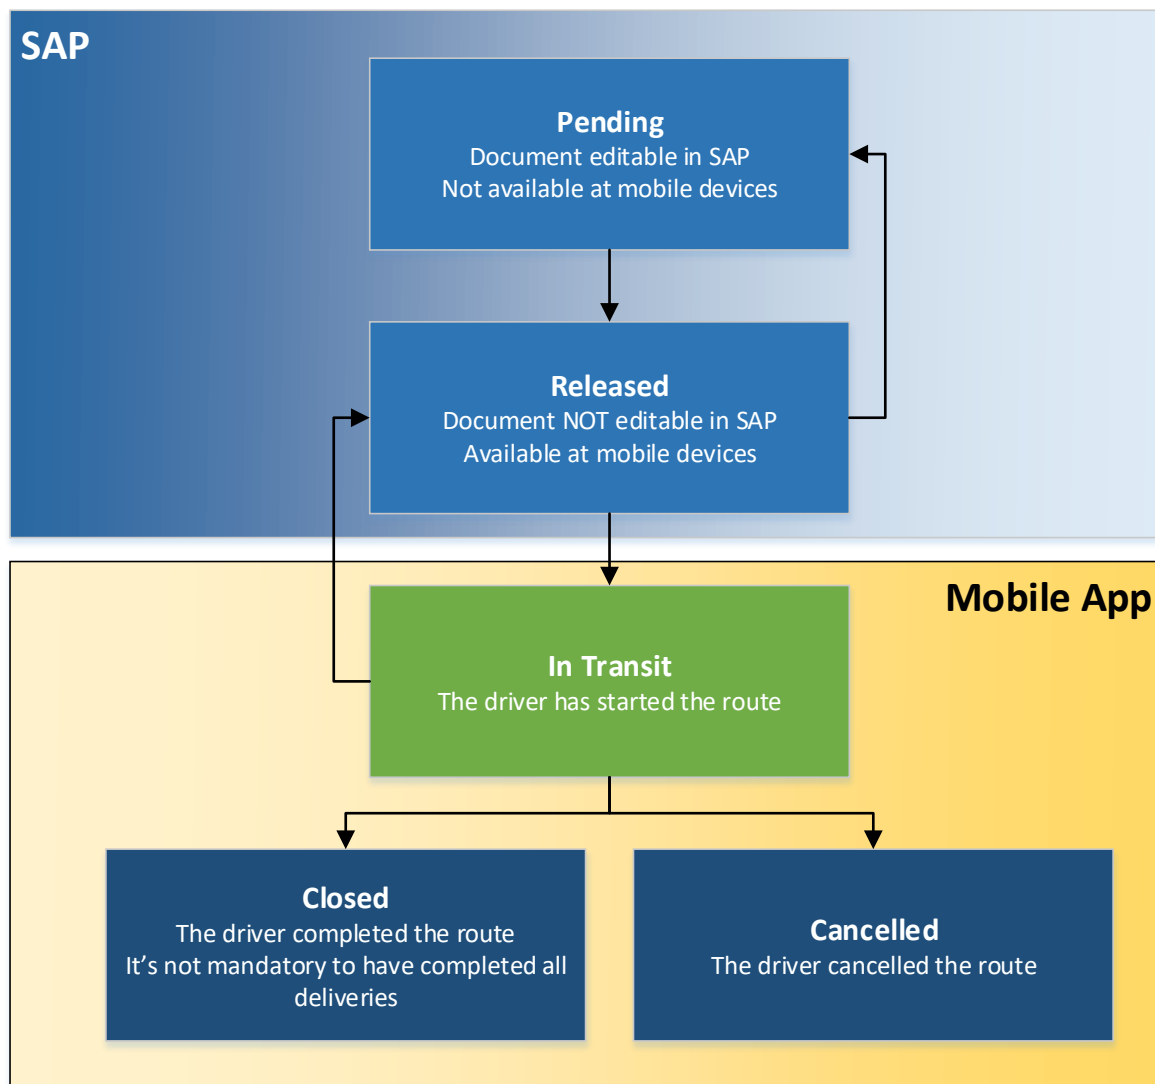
SAP

Pending
Document editable in SAP
Not available at mobile devices

Released
Document NOT editable in SAP
Available at mobile devices

Mobile App

In Transit
The driver has started the route

Closed
The driver completed the route
It's not mandatory to have completed all deliveries

Cancelled
The driver cancelled the route